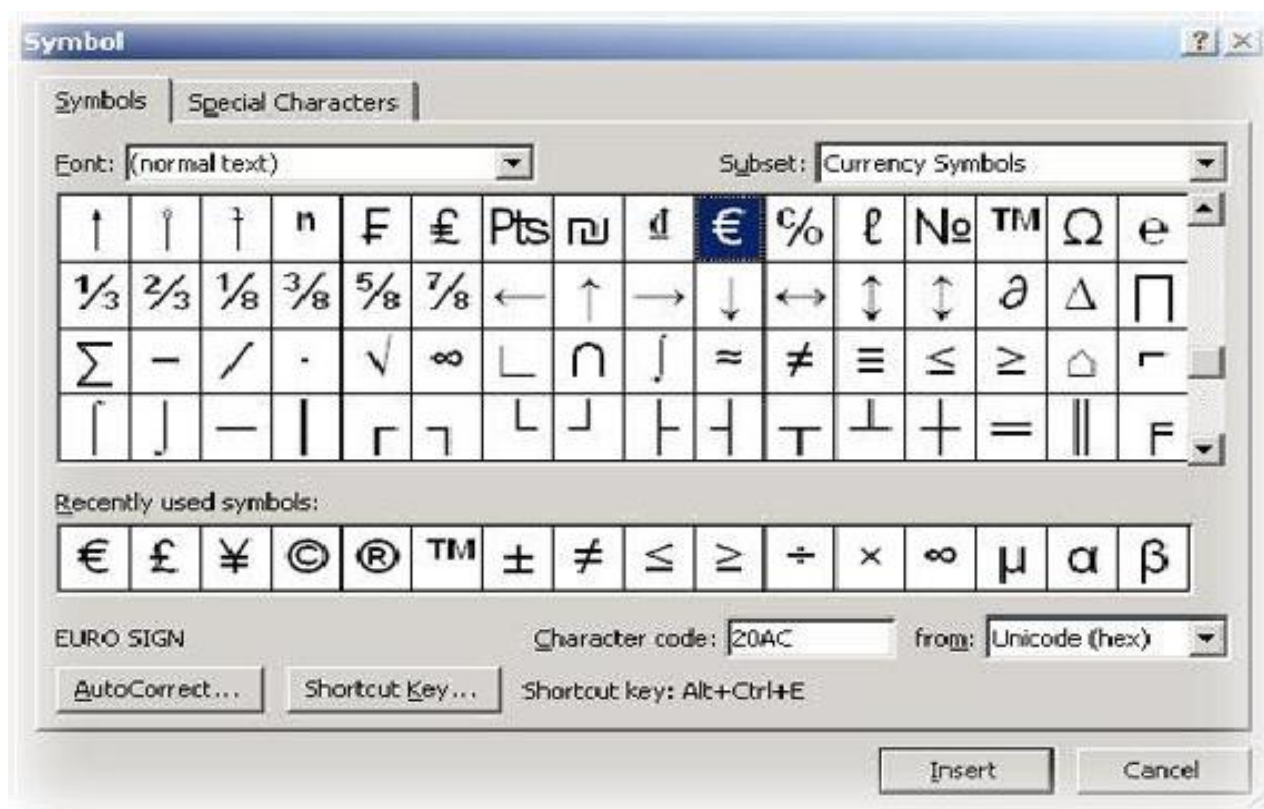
Symbol

Symbols | Special Characters

Font: (normal text)

Subset: Currency Symbols

| ↑ | ⸸ | † | ⁿ | ₣ | ₤ | ₧ | ₪ | ₫ | € | ℅ | ℓ | № | ™ | Ω | ℮ |
|---|---|---|---|---|---|---|---|---|---|---|---|---|---|---|---|
| ⅓ | ⅔ | ⅛ | ⅜ | ⅝ | ⅞ | ← | ↑ | → | ↓ | ↔ | ↕ | ↨ | ∂ | ∆ | ∏ |
| ∑ | − | ∕ | ∙ | √ | ∞ | ∟ | ∩ | ∫ | ≈ | ≠ | ≡ | ≤ | ≥ | ⌂ | ⌐ |
| ⌠ | ⌡ | ─ | │ | ┌ | ┐ | └ | ┘ | ├ | ┤ | ┬ | ┴ | ┼ | ═ | ║ | ╒ |

Recently used symbols:

| € | £ | ¥ | © | ® | ™ | ± | ≠ | ≤ | ≥ | ÷ | × | ∞ | µ | α | β |
|---|---|---|---|---|---|---|---|---|---|---|---|---|---|---|---|

EURO SIGN

Character code: 20AC

from: Unicode (hex)

AutoCorrect...

Shortcut Key...

Shortcut key: Alt+Ctrl+E

Insert

Cancel